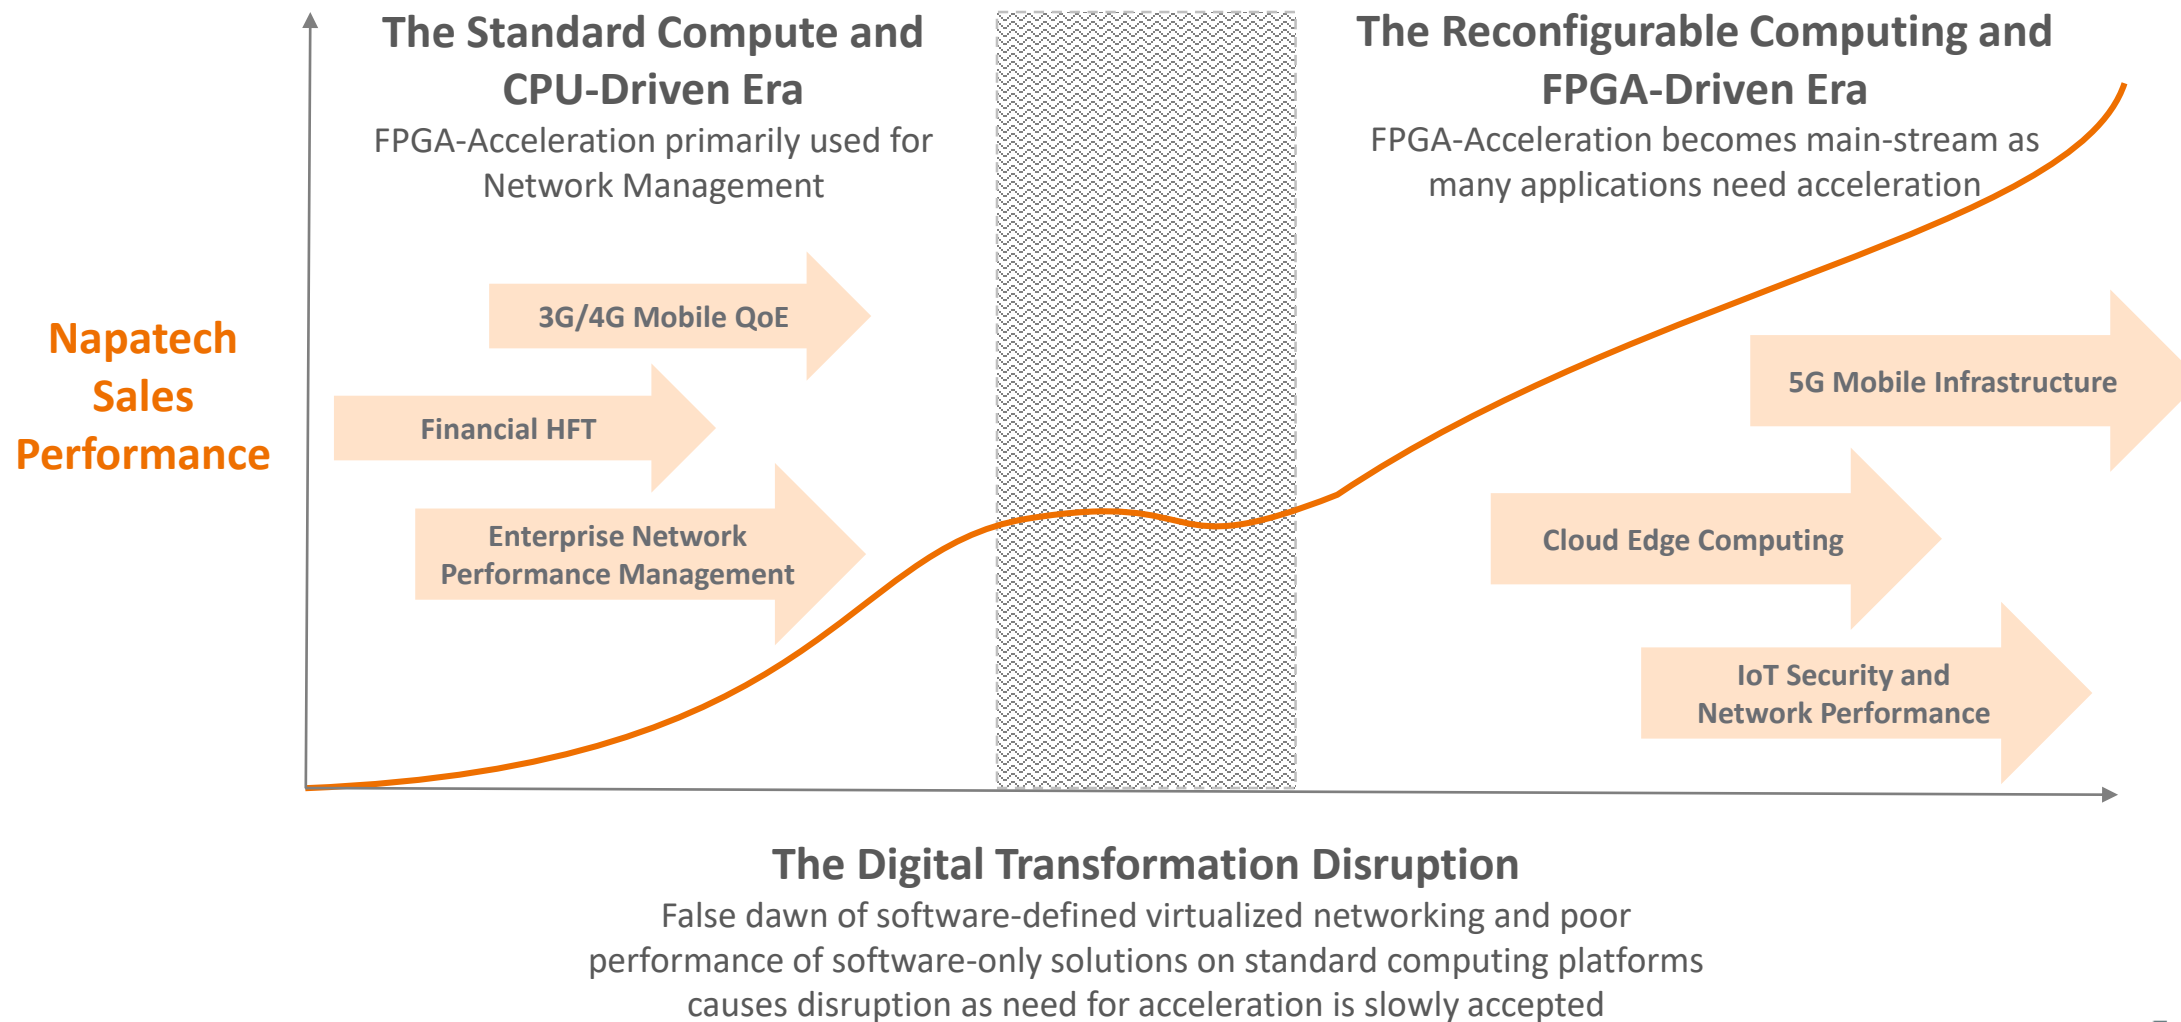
The Standard Compute and CPU-Driven Era

FPGA-Acceleration primarily used for Network Management

The Reconfigurable Computing and FPGA-Driven Era

FPGA-Acceleration becomes main-stream as many applications need acceleration

Napatech Sales Performance

3G/4G Mobile QoE

Financial HFT

Enterprise Network Performance Management

5G Mobile Infrastructure

Cloud Edge Computing

IoT Security and Network Performance

The Digital Transformation Disruption

False dawn of software-defined virtualized networking and poor performance of software-only solutions on standard computing platforms causes disruption as need for acceleration is slowly accepted